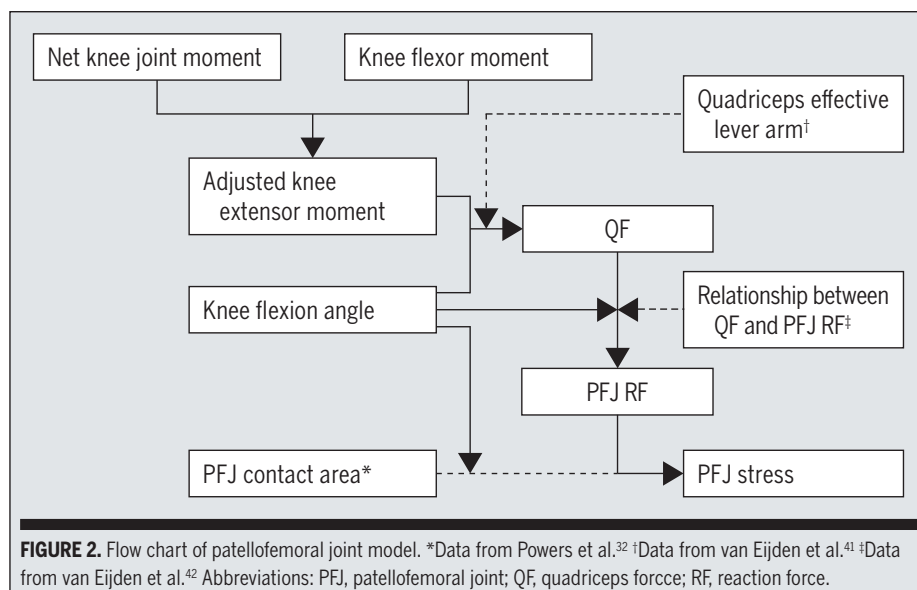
Net knee joint moment

Knee flexor moment

Quadriceps effective lever arm$^{\dagger}$

Adjusted knee extensor moment

QF

Knee flexion angle

Relationship between QF and PFJ RF$^{\ddagger}$

PFJ RF

PFJ contact area*

PFJ stress

**FIGURE 2.** Flow chart of patellofemoral joint model. *Data from Powers et al.$^{32}$ $^{\dagger}$Data from van Eijden et al.$^{41}$ $^{\ddagger}$Data from van Eijden et al.$^{42}$ Abbreviations: PFJ, patellofemoral joint; QF, quadriceps forcce; RF, reaction force.